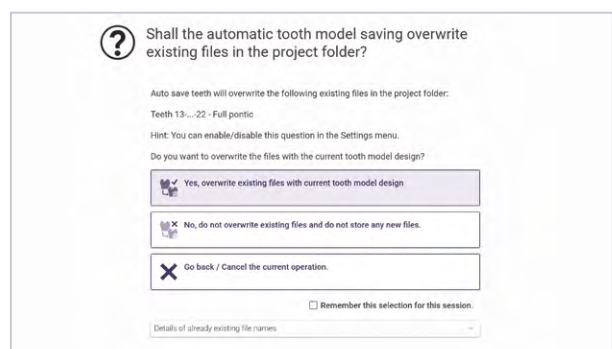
Shall the automatic tooth model saving overwrite existing files in the project folder?

Auto save teeth will overwrite the following existing files in the project folder:

Teeth 13-...-22 - Full pontic

Hint: You can enable/disable this question in the Settings menu.

Do you want to overwrite the files with the current tooth model design?

Yes, overwrite existing files with current tooth model design

No, do not overwrite existing files and do not store any new files.

Go back / Cancel the current operation.

Remember this selection for this session.

Details of already existing file names